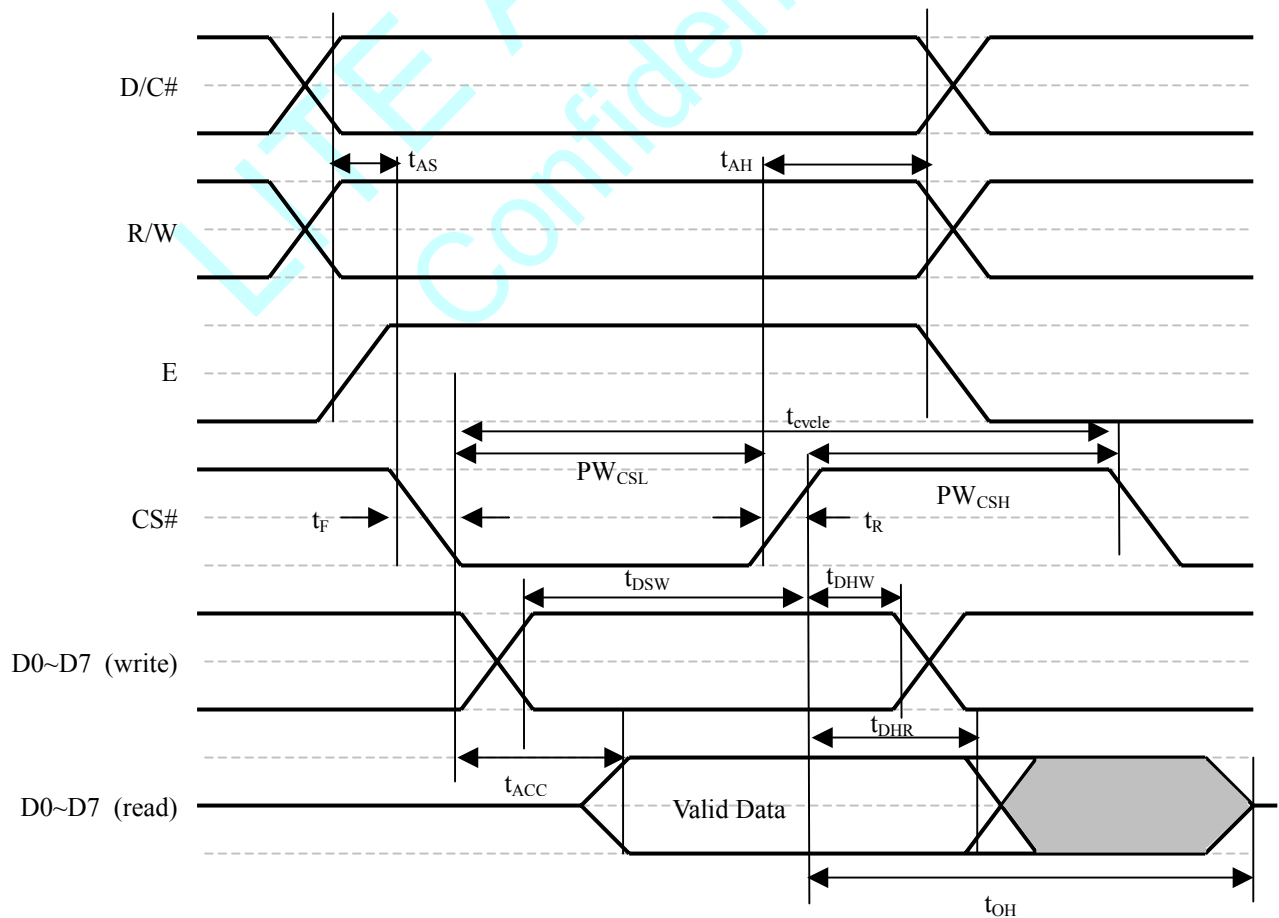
LITE Confidential

D/C#

$t_{AS}$

$t_{AH}$

R/W

E

$t_{cycle}$

$PW_{CSL}$

$PW_{CSH}$

CS#

$t_F$

$t_R$

$t_{DSW}$

$t_{DHW}$

D0~D7 (write)

$t_{DHR}$

$t_{ACC}$

D0~D7 (read)

Valid Data

$t_{OH}$